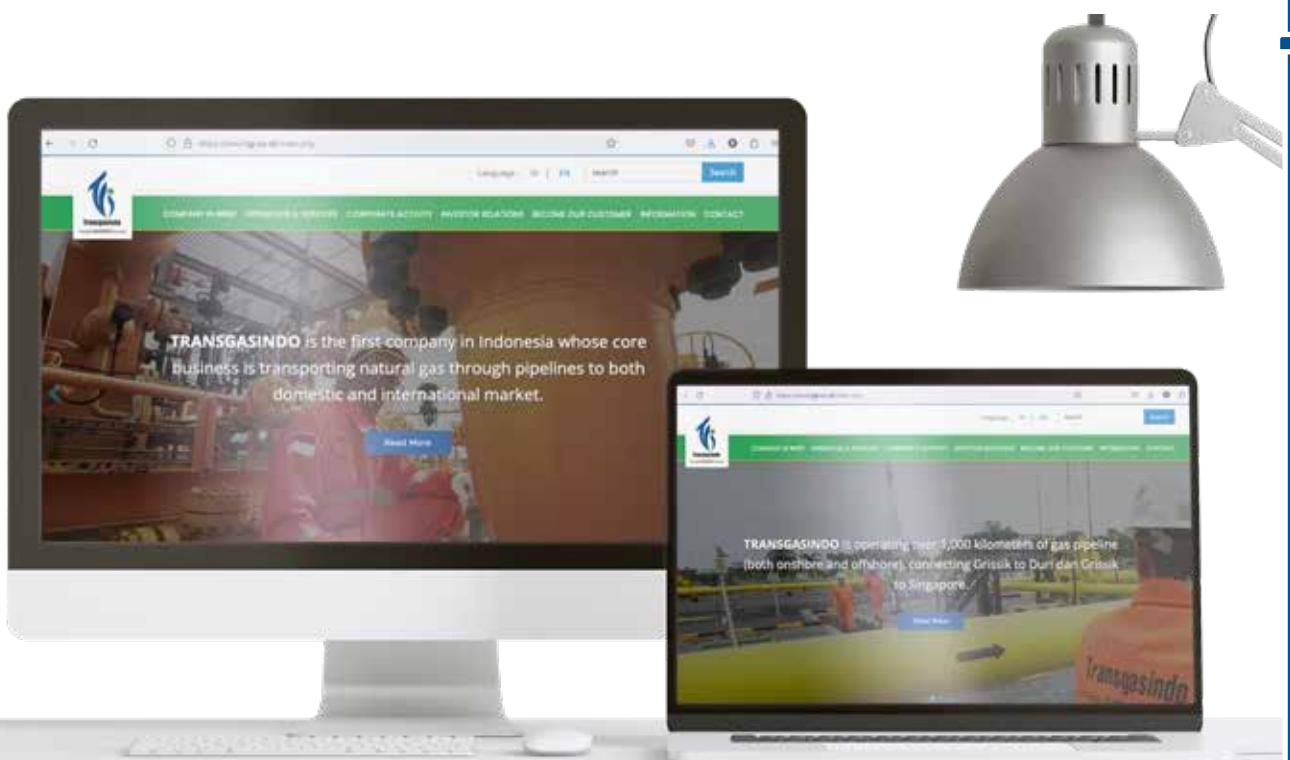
Language ID | EN Search Search

COMPANY IN BRIEF OPERATIONS & SERVICES CORPORATE ACTIVITY INVESTOR RELATIONS BECOME OUR CUSTOMER INFORMATION CONTACT

TRANSGASINDO is the first company in Indonesia whose core business is transporting natural gas through pipelines to both domestic and international market.

Read More

TRANSGASINDO is operating over 1,000 kilometers of gas pipeline (both onshore and offshore), connecting Grissik to Duri dan Grissik to Singapore.

Read More

Transgasindo